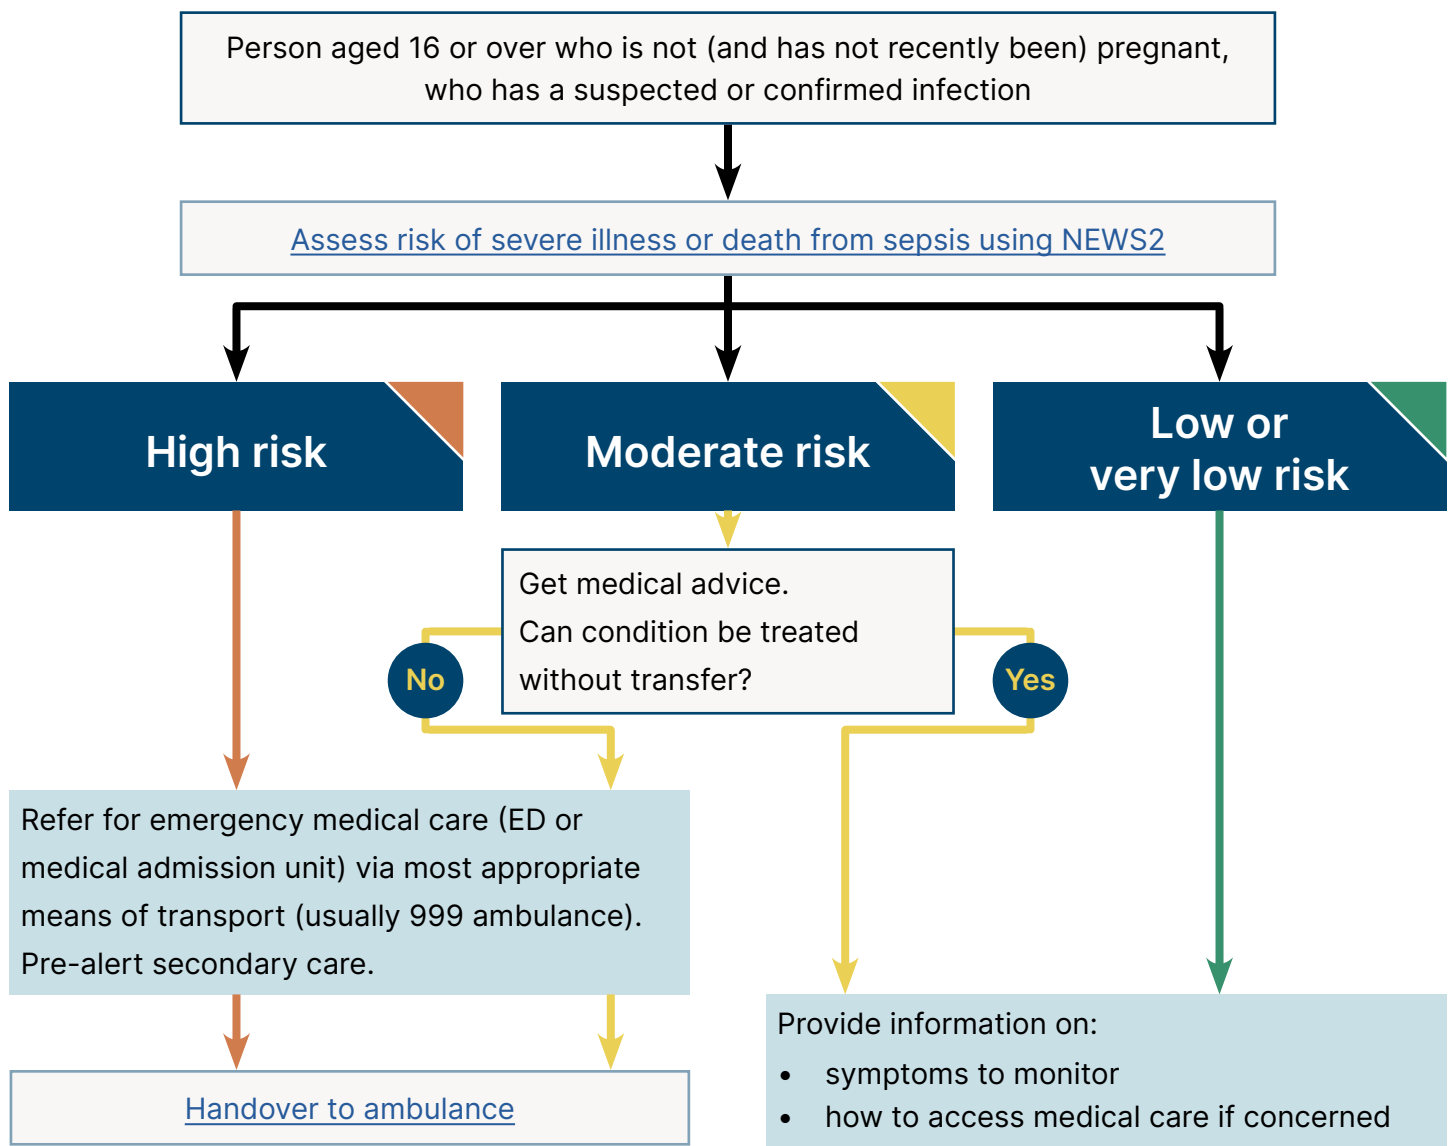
Person aged 16 or over who is not (and has not recently been) pregnant, who has a suspected or confirmed infection

Assess risk of severe illness or death from sepsis using NEWS2

High risk

Moderate risk

Low or very low risk

Get medical advice.
Can condition be treated without transfer?

No

Yes

Refer for emergency medical care (ED or medical admission unit) via most appropriate means of transport (usually 999 ambulance). Pre-alert secondary care.

Provide information on:
- symptoms to monitor
- how to access medical care if concerned

Handover to ambulance